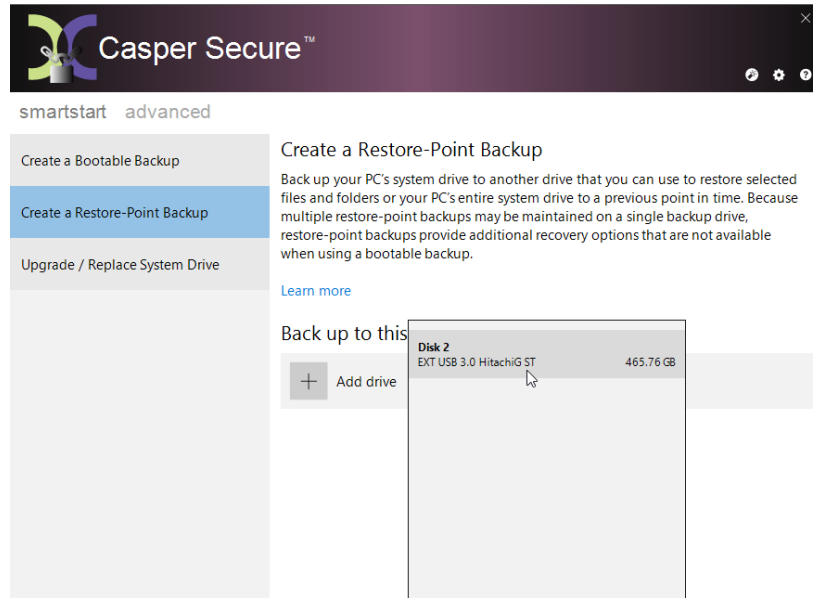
Casper Secure™

smartstart advanced

Create a Bootable Backup

Create a Restore-Point Backup

Upgrade / Replace System Drive

Create a Restore-Point Backup

Back up your PC's system drive to another drive that you can use to restore selected files and folders or your PC's entire system drive to a previous point in time. Because multiple restore-point backups may be maintained on a single backup drive, restore-point backups provide additional recovery options that are not available when using a bootable backup.

Learn more

Back up to this

+ Add drive

Disk 2
EXT USB 3.0 HitachiG ST 465.76 GB